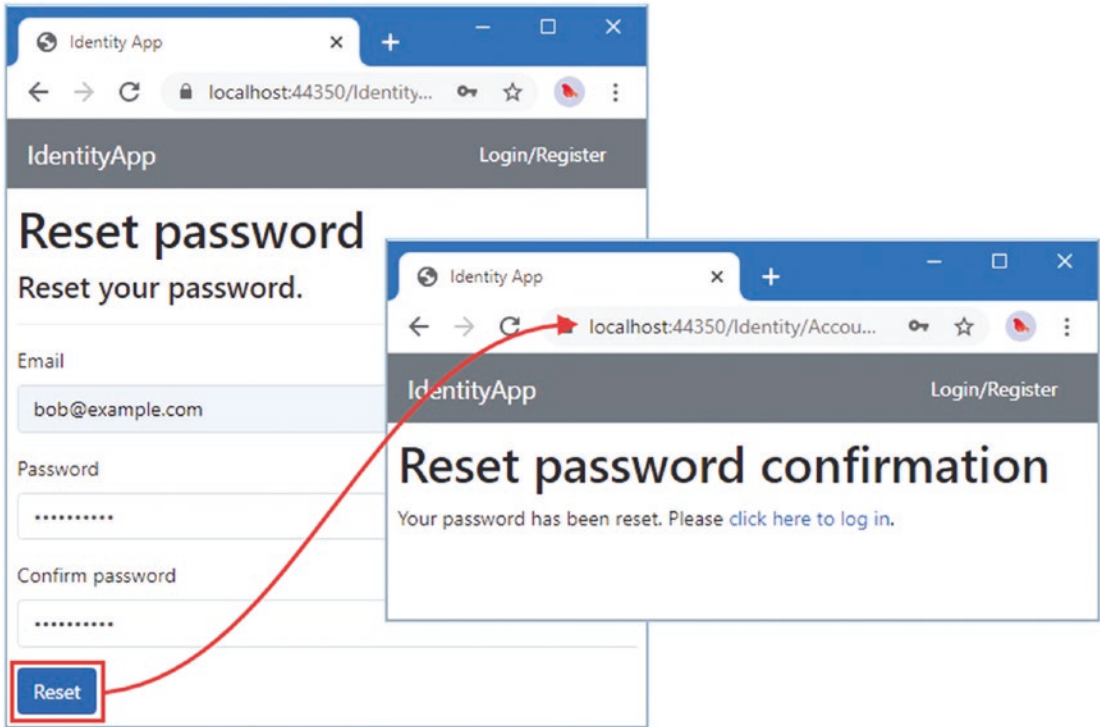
Identity App

localhost:44350/Identity...

IdentityApp

Login/Register

Reset password

Reset your password.

Email

bob@example.com

Password

••••••••••

Confirm password

••••••••••

Reset

Identity App

localhost:44350/Identity/Accou...

IdentityApp

Login/Register

Reset password confirmation

Your password has been reset. Please click here to log in.